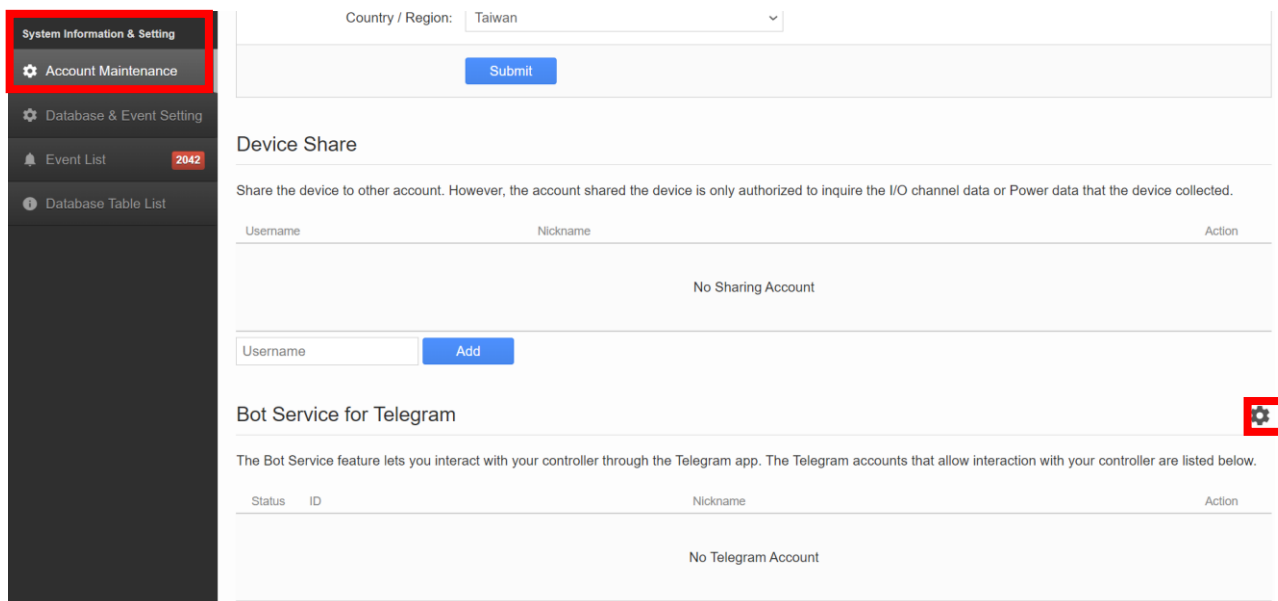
System Information & Setting

Account Maintenance

Database & Event Setting

Event List 2042

Database Table List

Country / Region: Taiwan

Submit

Device Share

Share the device to other account. However, the account shared the device is only authorized to inquire the I/O channel data or Power data that the device collected.

| Username | Nickname | Action |
|---|---|---|
| No Sharing Account | | |

Username Add

Bot Service for Telegram

The Bot Service feature lets you interact with your controller through the Telegram app. The Telegram accounts that allow interaction with your controller are listed below.

| Status | ID | Nickname | Action |
|---|---|---|---|
| No Telegram Account | | | |